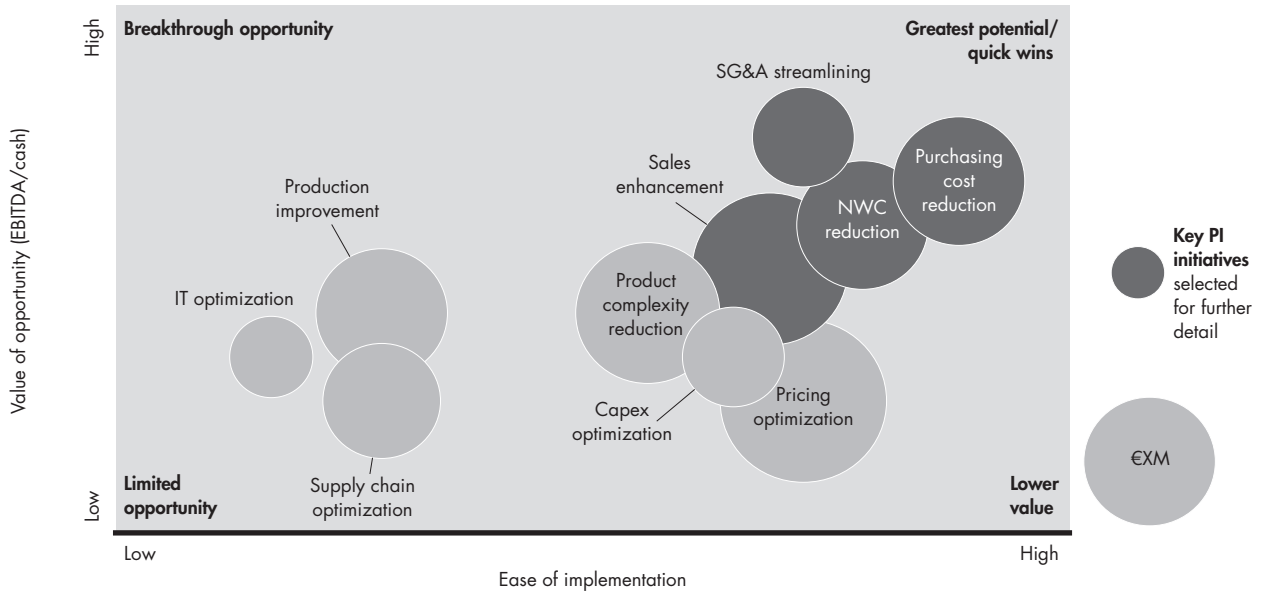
High
Breakthrough opportunity
Greatest potential/ quick wins
SG&A streamlining
Sales enhancement
Purchasing cost reduction
NWC reduction
Production improvement
IT optimization
Product complexity reduction
Pricing optimization
Capex optimization
Value of opportunity (EBITDA/cash)
Key PI initiatives selected for further detail
€XM
Limited opportunity
Supply chain optimization
Lower value
Low
Low
High
Ease of implementation